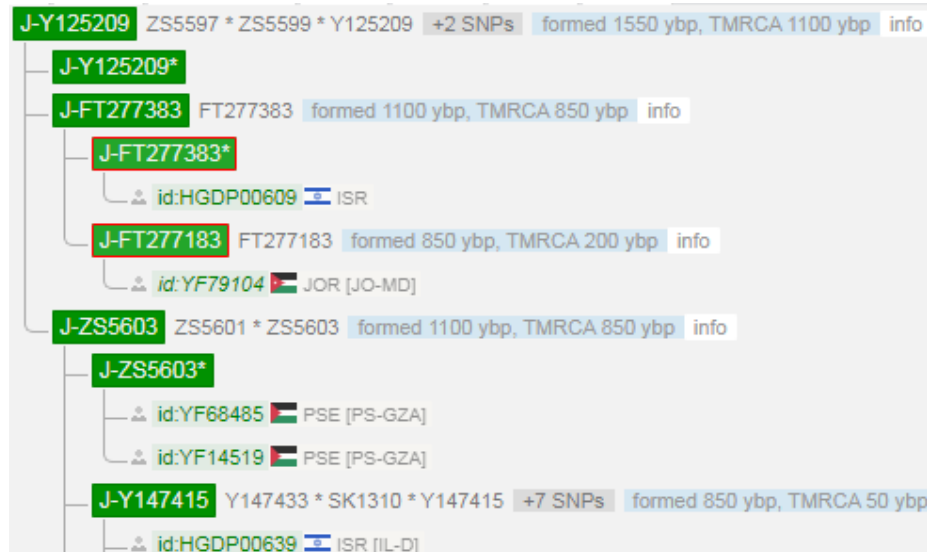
J-Y125209 ZS5597 * ZS5599 * Y125209 +2 SNPs formed 1550 ybp, TMRCA 1100 ybp info

J-Y125209*

J-FT277383 FT277383 formed 1100 ybp, TMRCA 850 ybp info

J-FT277383*

id:HGDP00609 ISR

J-FT277183 FT277183 formed 850 ybp, TMRCA 200 ybp info

id:YF79104 JOR [JO-MD]

J-ZS5603 ZS5601 * ZS5603 formed 1100 ybp, TMRCA 850 ybp info

J-ZS5603*

id:YF68485 PSE [PS-GZA]

id:YF14519 PSE [PS-GZA]

J-Y147415 Y147433 * SK1310 * Y147415 +7 SNPs formed 850 ybp, TMRCA 50 ybp

id:HGDP00639 ISR [IL-D]